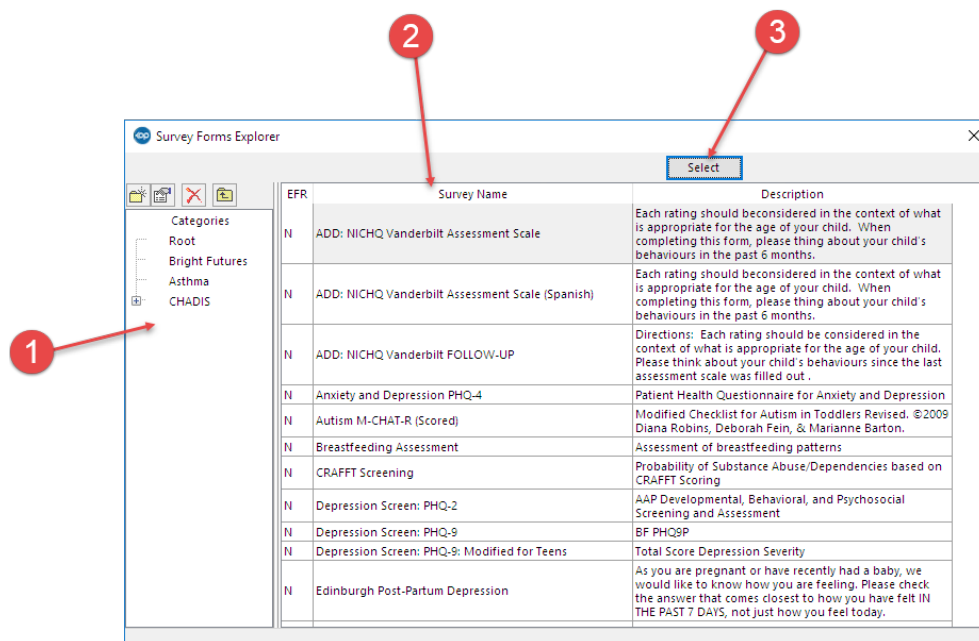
2

3

Survey Forms Explorer

Select

Categories
Root
Bright Futures
Asthma
CHADIS

1

| EFR | Survey Name | Description |
|---|---|---|
| N | ADD: NICHQ Vanderbilt Assessment Scale | Each rating should beconsidered in the context of what is appropriate for the age of your child. When completing this form, please thing about your child's behaviours in the past 6 months. |
| N | ADD: NICHQ Vanderbilt Assessment Scale (Spanish) | Each rating should beconsidered in the context of what is appropriate for the age of your child. When completing this form, please thing about your child's behaviours in the past 6 months. |
| N | ADD: NICHQ Vanderbilt FOLLOW-UP | Directions: Each rating should be considered in the context of what is appropriate for the age of your child. Please think about your child's behaviours since the last assessment scale was filled out . |
| N | Anxiety and Depression PHQ-4 | Patient Health Questionnaire for Anxiety and Depression |
| N | Autism M-CHAT-R (Scored) | Modified Checklist for Autism in Toddlers Revised. ©2009 Diana Robins, Deborah Fein, & Marianne Barton. |
| N | Breastfeeding Assessment | Assessment of breastfeeding patterns |
| N | CRAFFT Screening | Probability of Substance Abuse/Dependencies based on CRAFFT Scoring |
| N | Depression Screen: PHQ-2 | AAP Developmental, Behavioral, and Psychosocial Screening and Assessment |
| N | Depression Screen: PHQ-9 | BF PHQ9P |
| N | Depression Screen: PHQ-9: Modified for Teens | Total Score Depression Severity |
| N | Edinburgh Post-Partum Depression | As you are pregnant or have recently had a baby, we would like to know how you are feeling. Please check the answer that comes closest to how you have felt IN THE PAST 7 DAYS, not just how you feel today. |